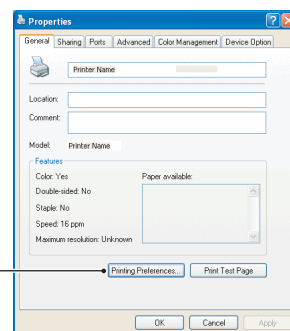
Properties

General | Sharing | Ports | Advanced | Color Management | Device Option

Printer Name

Location:
Comment:

Model: Printer Name

Features
Color: Yes
Double-sided: No
Staple: No
Speed: 16 ppm
Maximum resolution: Unknown

Paper available:

Printing Preferences... | Print Test Page

OK | Cancel | Apply